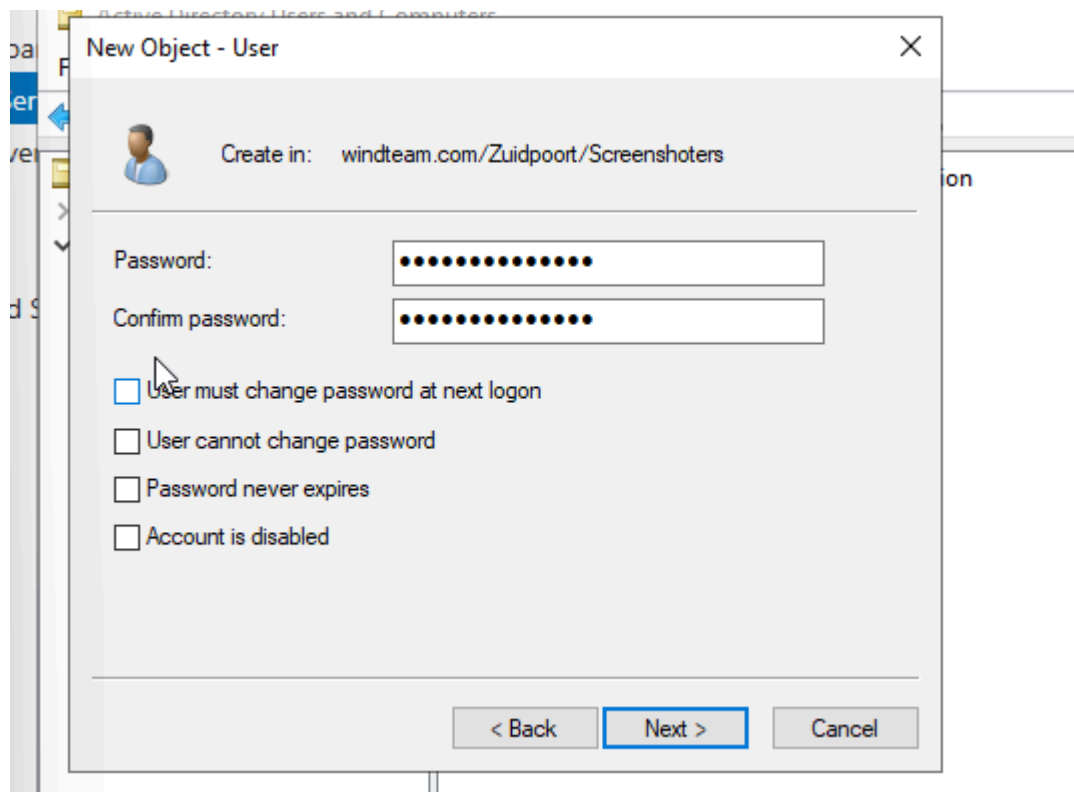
Active Directory Users and Computers

New Object - User

×

Create in: windteam.com/Zuidpoort/Screenshoters

Password: ••••••••••••••

Confirm password: ••••••••••••••

User must change password at next logon

User cannot change password

Password never expires

Account is disabled

< Back

Next >

Cancel

ion